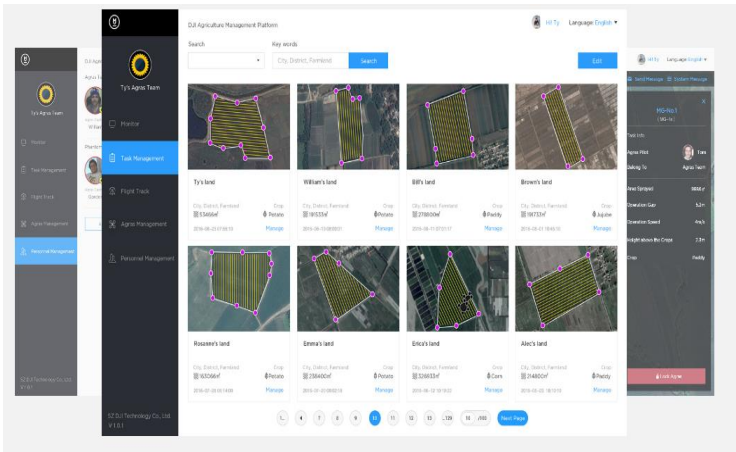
DJI Agriculture Management Platform

Hi! Ty   Language: English ▾

Ty's Agras Team

Monitor

Task Management

Flight Track

Agras Management

Personal Management

SZ DJI Technology Co., Ltd.
V 1.0.1

Search

Key words

City, District, Farmland

Search

Edit

Ty's land
City, District, Farmland   Crop
53466m²   Potato
2016-06-23 07:08:13   Manage

William's land
City, District, Farmland   Crop
181533m²   Potato
2016-06-23 08:00:01   Manage

Bill's land
City, District, Farmland   Crop
2708006m²   Paddy
2016-06-11 07:21:17   Manage

Brown's land
City, District, Farmland   Crop
187533m²   Jujube
2016-05-01 18:43:10   Manage

Rosanne's land
City, District, Farmland   Crop
163266m²   Potato
2016-07-28 09:14:09   Manage

Emma's land
City, District, Farmland   Crop
238400m²   Potato
2016-01-20 08:02:19   Manage

Erica's land
City, District, Farmland   Crop
326633m²   Corn
2016-06-12 10:19:03   Manage

Alec's land
City, District, Farmland   Crop
24800m²   Paddy
2016-05-02 18:13:13   Manage

‹ 6 7 8 9 10 11 12 13 ...120 / 100 Next Page

Hi! Ty   Language: English ▾

Send Message   Contact Message

MG-No.1

Task Info

Agras Pilot   Tom

Belong To   Agras Team

Area Sprayed   3654m²

Operation Gap   5.2m

Operation Speed   4m/s

Height above the Crops   2.2m

Crop   Paddy

Lock Agras

Ty's Agras Team

Monitor

Task Management

Flight Track

Agras Management

Personal Management

SZ DJI Technology Co., Ltd.
V 1.0.1